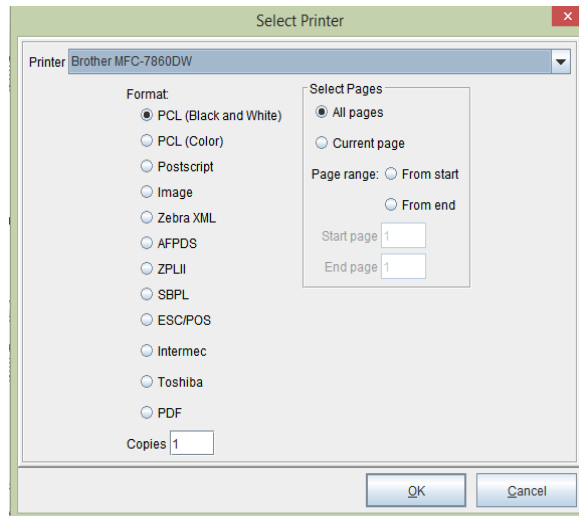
Select Printer

Printer Brother MFC-7860DW

Format:
PCL (Black and White)
PCL (Color)
Postscript
Image
Zebra XML
AFPDS
ZPLII
SBPL
ESC/POS
Intermec
Toshiba
PDF

Copies 1

Select Pages
All pages
Current page
Page range: From start
From end
Start page 1
End page 1

OK
Cancel